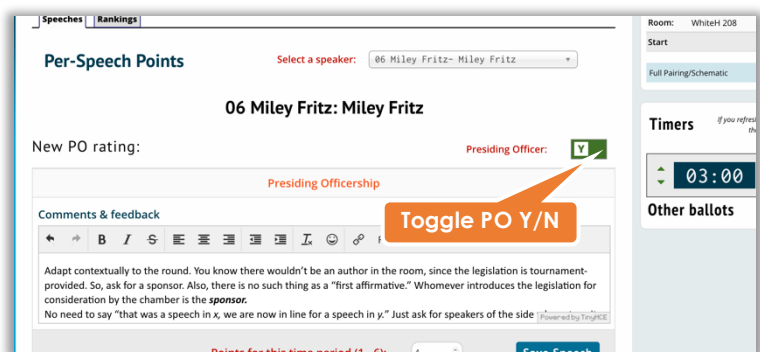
Speeches | Rankings

Per-Speech Points

Select a speaker: 06 Miley Fritz- Miley Fritz

06 Miley Fritz: Miley Fritz

New PO rating:

Presiding Officer: Y

Presiding Officership

Comments & feedback

Toggle PO Y/N

Adapt contextually to the round. You know there wouldn't be an author in the room, since the legislation is tournament-provided. So, ask for a sponsor. Also, there is no such thing as a "first affirmative." Whomever introduces the legislation for consideration by the chamber is the ***sponsor.***

No need to say "that was a speech in *x*, we are now in line for a speech in *y*." Just ask for speakers of the side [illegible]

Powered by TinyMCE

Points for this time period (1 - 6): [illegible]

Save Speech

Room: WhiteH 208

Start

Full Pairing/Schematic

Timers

If you refre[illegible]

03:00

Other ballots